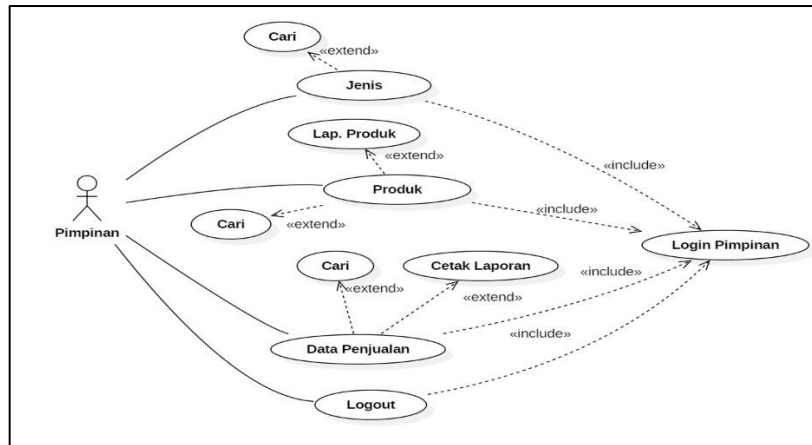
Cari

«extend»

Jenis

Lap. Produk

«extend»

«include»

Pimpinan

Produk

Cari

«extend»

«include»

Login Pimpinan

Cari

Cetak Laporan

«include»

«extend»

«extend»

«include»

Data Penjualan

Logout